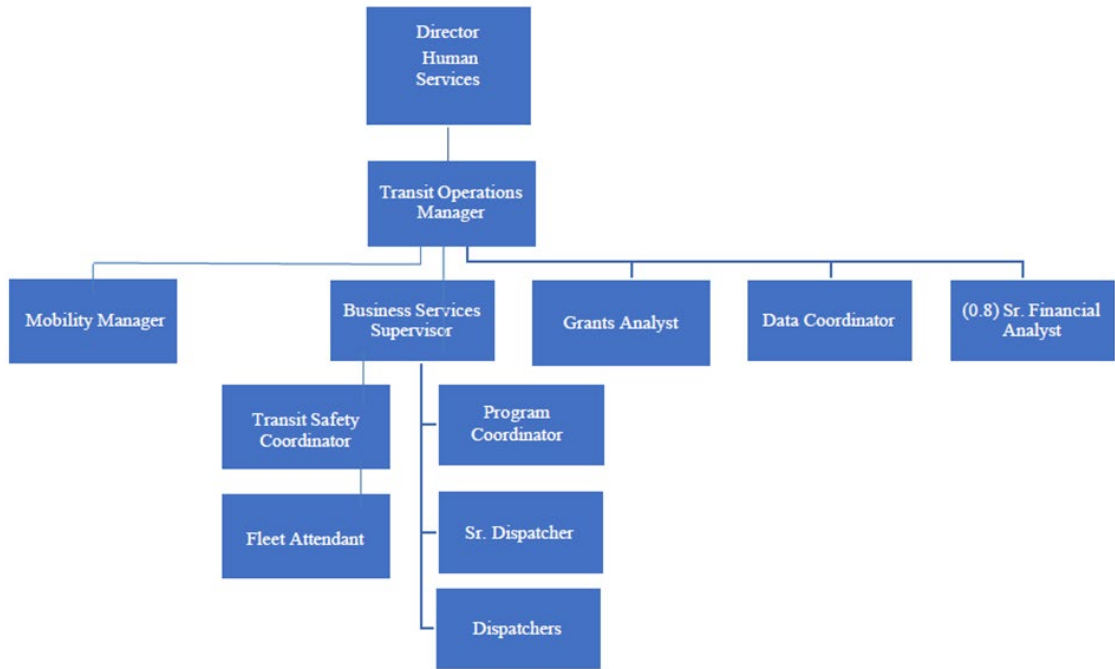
Director
Human
Services

Transit Operations Manager

Mobility Manager

Business Services Supervisor

Grants Analyst

Data Coordinator

(0.8) Sr. Financial Analyst

Transit Safety Coordinator

Fleet Attendant

Program Coordinator

Sr. Dispatcher

Dispatchers